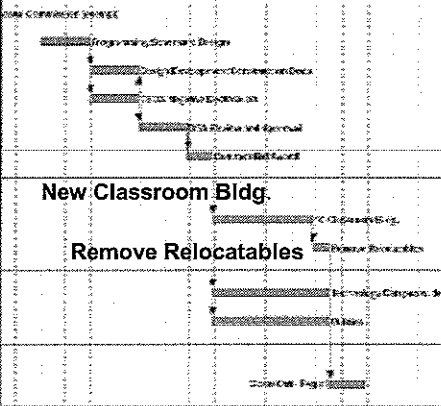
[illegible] Commence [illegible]

Programming, Schematic Design

Design Development/Construction Docs

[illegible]

DSA Review and Approval

Contract Bid/Award

New Classroom Bldg.

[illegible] Classroom Bldg.

Remove Relocatables

Remove Relocatables

Technology Components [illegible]

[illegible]

Close Out - Page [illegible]